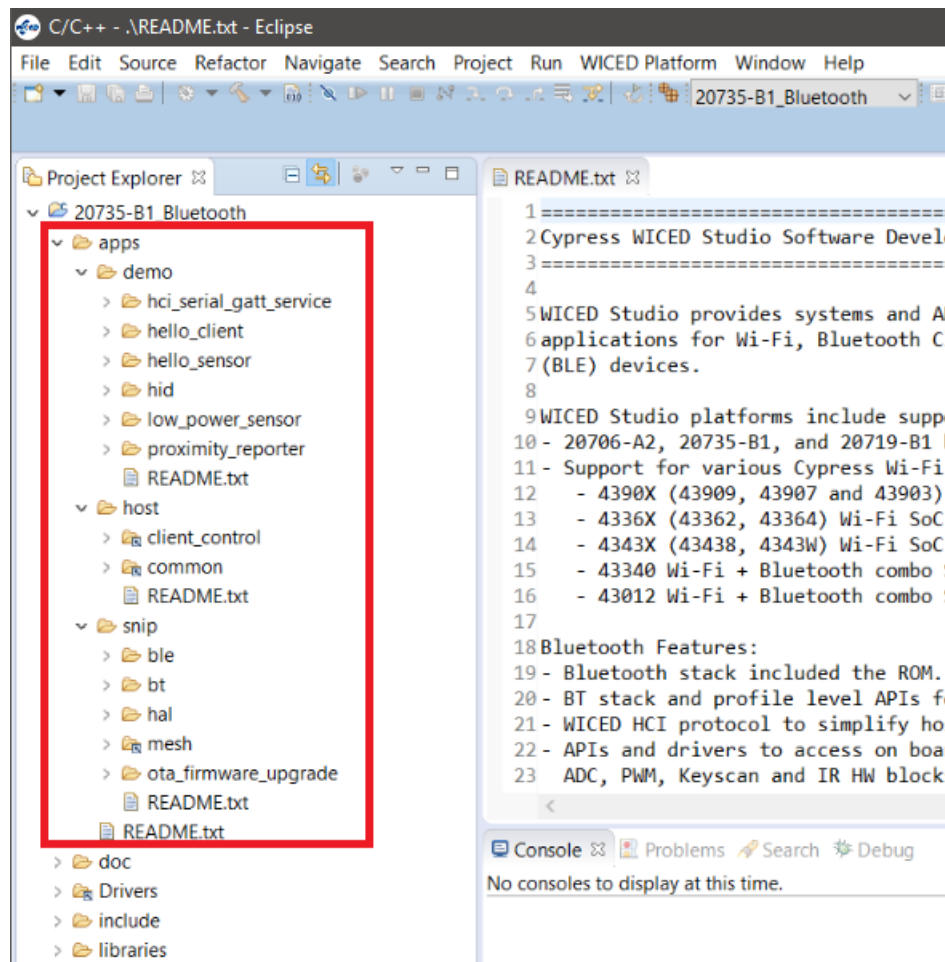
C/C++ - .\README.txt - Eclipse

File Edit Source Refactor Navigate Search Project Run WICED Platform Window Help

20735-B1_Bluetooth

Project Explorer

20735-B1_Bluetooth
apps
demo
hci_serial_gatt_service
hello_client
hello_sensor
hid
low_power_sensor
proximity_reporter
README.txt
host
client_control
common
README.txt
snip
ble
bt
hal
mesh
ota_firmware_upgrade
README.txt
README.txt
doc
Drivers
include
libraries

README.txt

1 ====================================
2 Cypress WICED Studio Software Devel
3 ====================================
4
5 WICED Studio provides systems and A
6 applications for Wi-Fi, Bluetooth C
7 (BLE) devices.
8
9 WICED Studio platforms include supp
10 - 20706-A2, 20735-B1, and 20719-B1
11 - Support for various Cypress Wi-Fi
12 - 4390X (43909, 43907 and 43903)
13 - 4336X (43362, 43364) Wi-Fi SoC
14 - 4343X (43438, 4343W) Wi-Fi SoC
15 - 43340 Wi-Fi + Bluetooth combo
16 - 43012 Wi-Fi + Bluetooth combo
17
18 Bluetooth Features:
19 - Bluetooth stack included the ROM.
20 - BT stack and profile level APIs f
21 - WICED HCI protocol to simplify ho
22 - APIs and drivers to access on boa
23 ADC, PWM, Keyscan and IR HW block

Console Problems Search Debug
No consoles to display at this time.